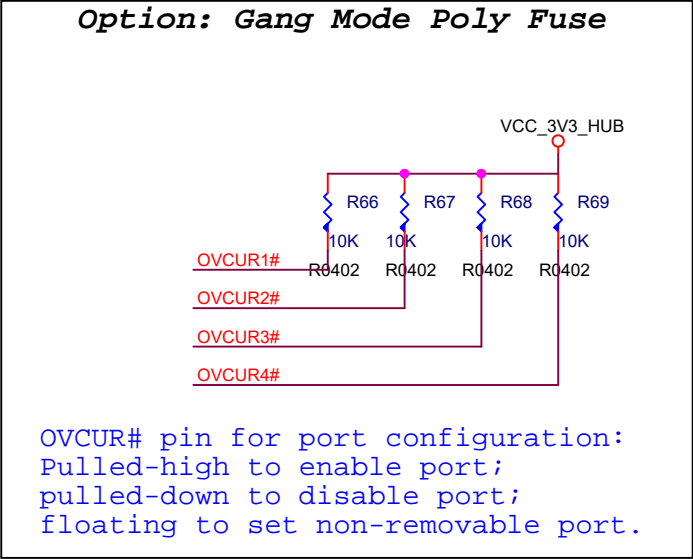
Option: Gang Mode Poly Fuse

VCC_3V3_HUB

R66
10K
R0402

R67
10K
R0402

R68
10K
R0402

R69
10K
R0402

OVCUR1#
OVCUR2#
OVCUR3#
OVCUR4#

OVCUR# pin for port configuration:
Pulled-high to enable port;
pulled-down to disable port;
floating to set non-removable port.